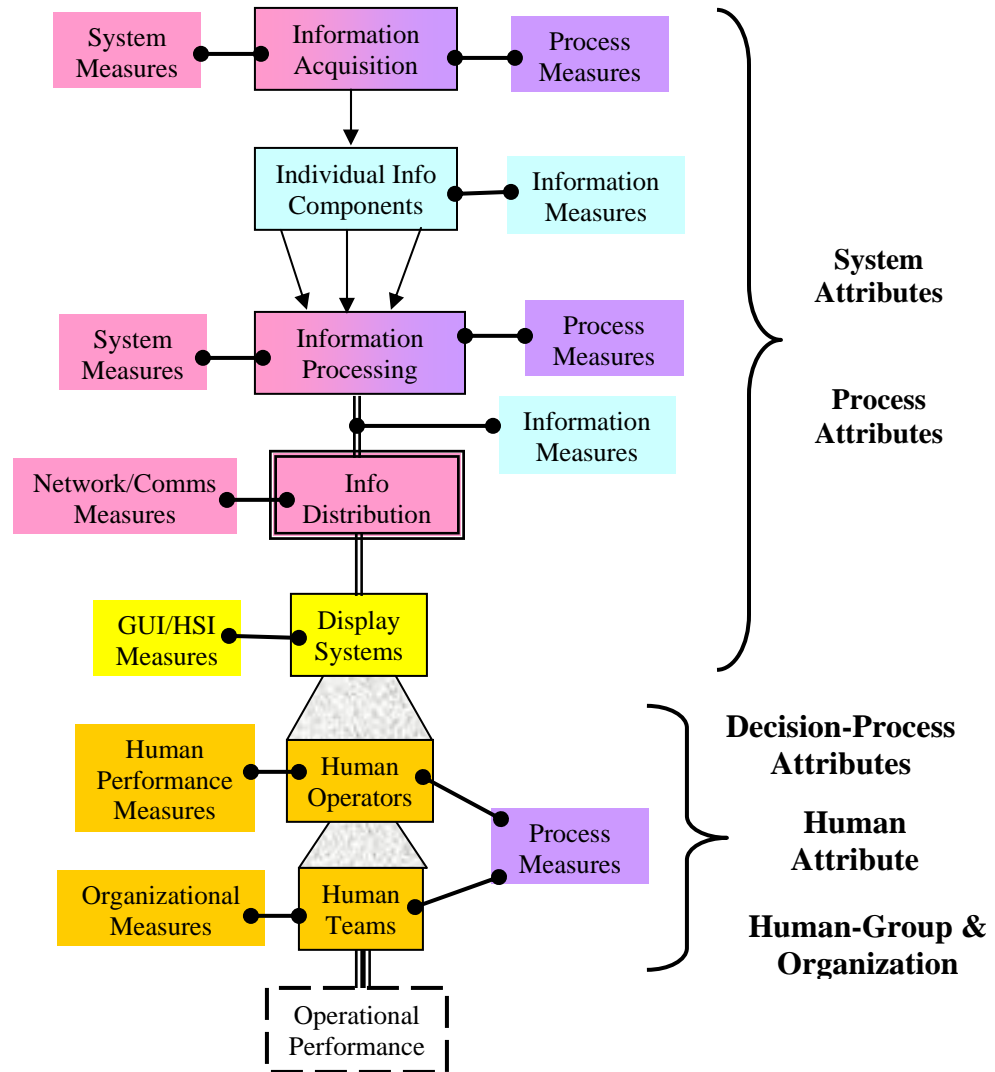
System Measures

Information Acquisition

Process Measures

Individual Info Components

Information Measures

System Measures

Information Processing

Process Measures

Information Measures

Network/Comms Measures

Info Distribution

GUI/HSI Measures

Display Systems

System Attributes

Process Attributes

Human Performance Measures

Human Operators

Process Measures

Organizational Measures

Human Teams

Operational Performance

Decision-Process Attributes

Human Attribute

Human-Group & Organization